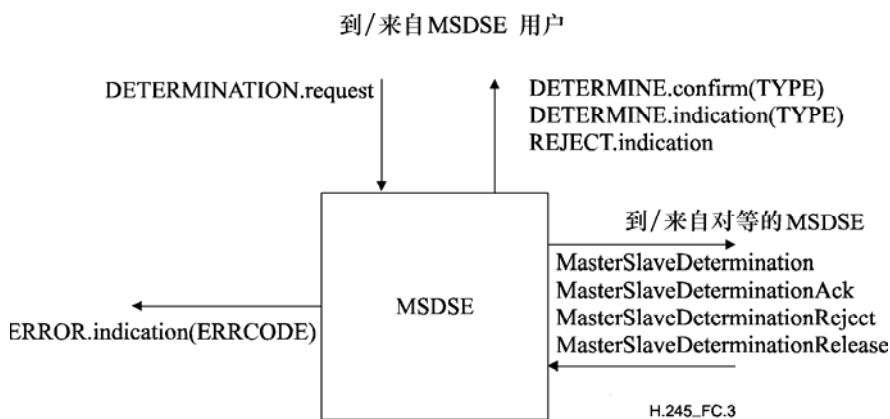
到/来自MSDSE 用户

DETERMINATION.request

DETERMINE.confirm(TYPE)
DETERMINE.indication(TYPE)
REJECT.indication

到/来自对等的MSDSE

MasterSlaveDetermination
MasterSlaveDeterminationAck
MasterSlaveDeterminationReject
MasterSlaveDeterminationRelease

MSDSE

ERROR.indication(ERRCODE)

H.245_FC.3